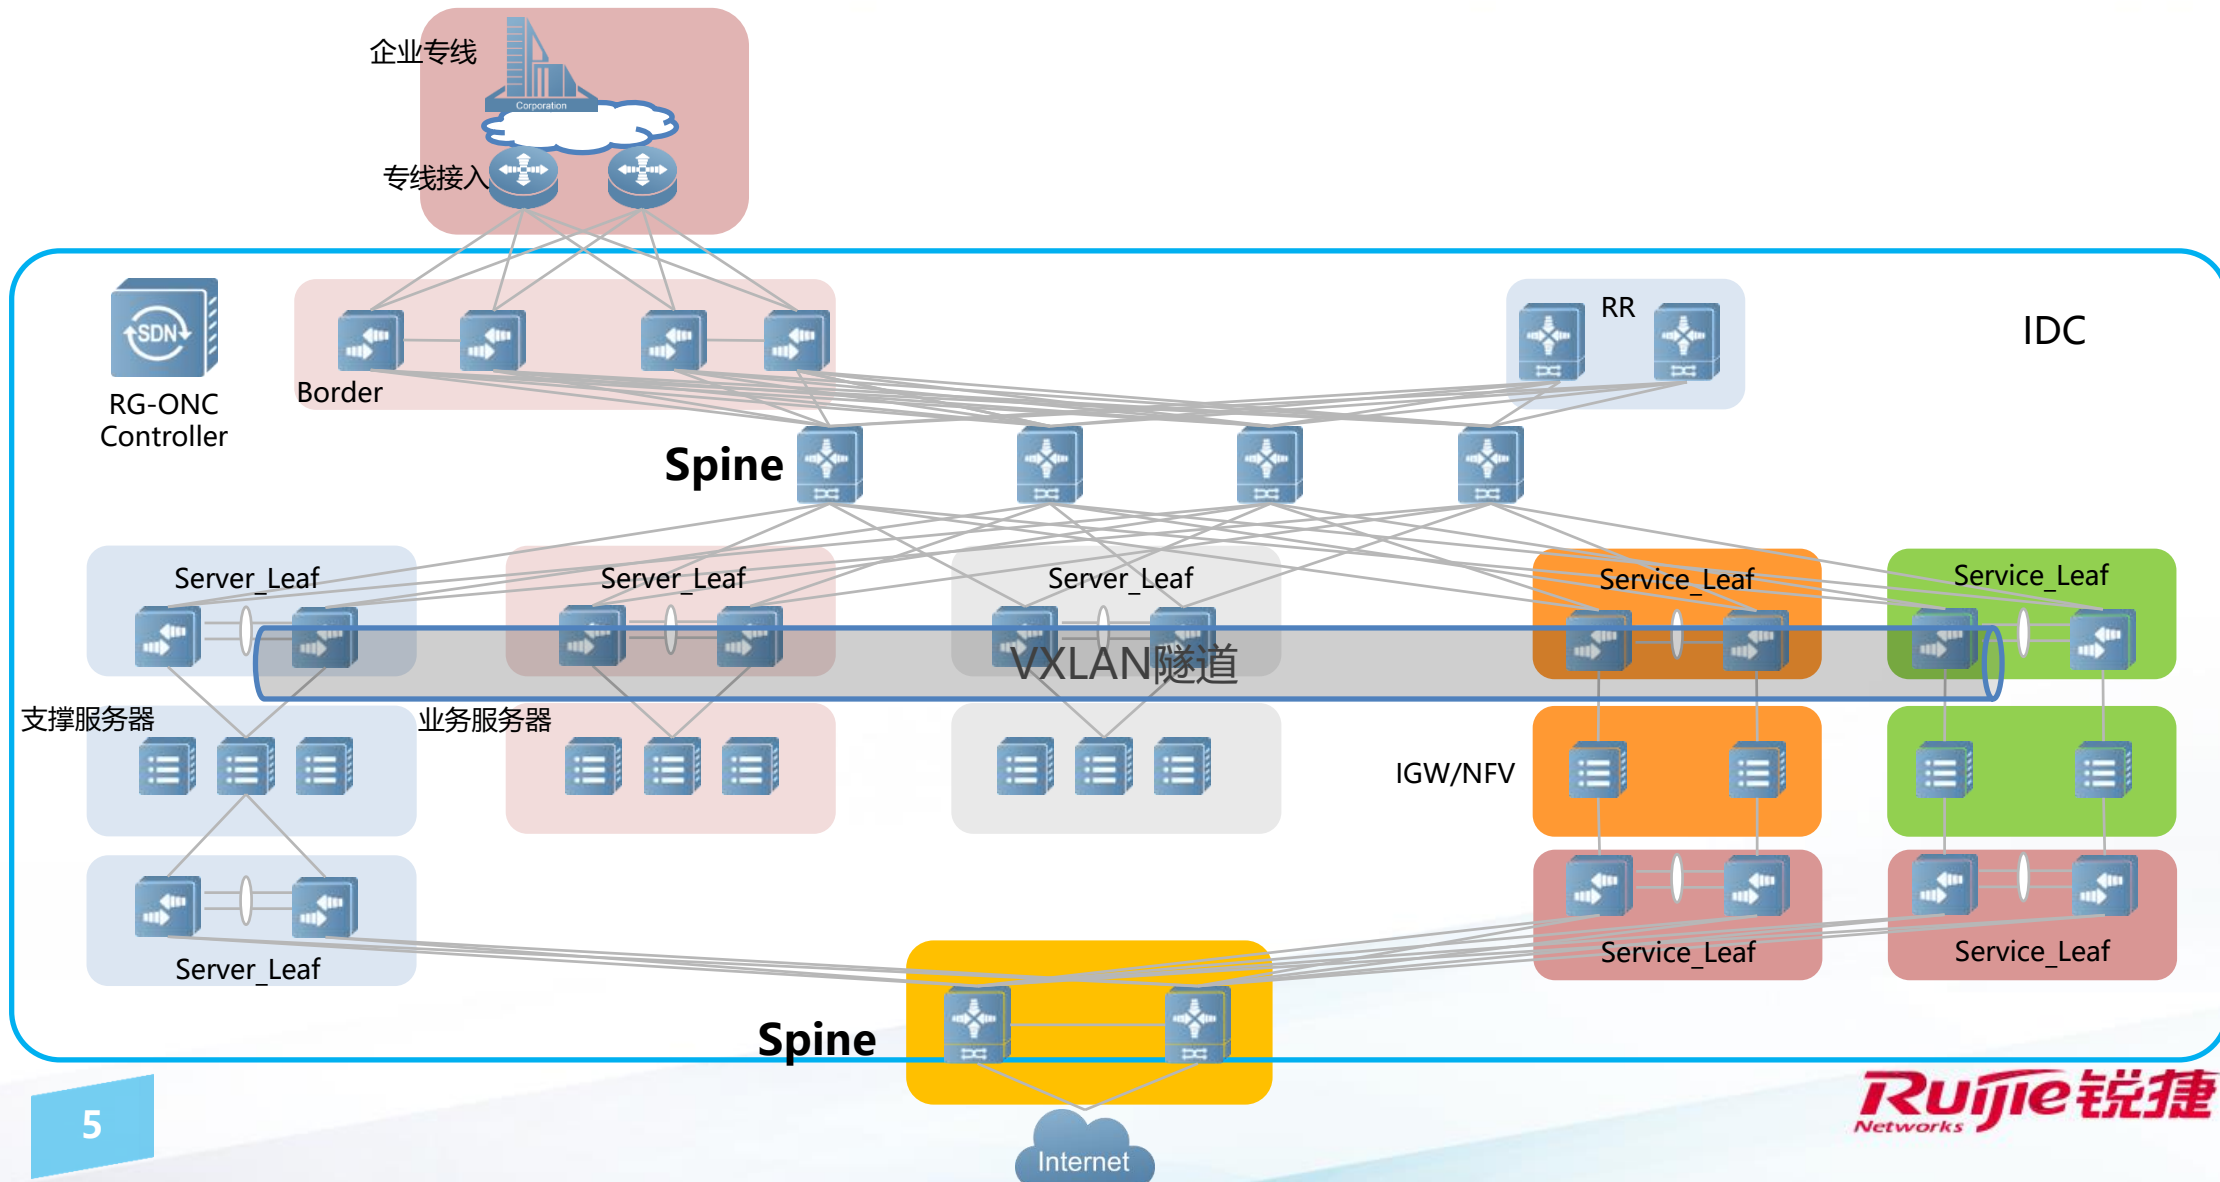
企业专线

Corporation

专线接入

RG-ONC Controller

Border

RR

IDC

Spine

Server_Leaf

Server_Leaf

Server_Leaf

Service_Leaf

Service_Leaf

VXLAN隧道

支撑服务器

业务服务器

IGW/NFV

Server_Leaf

Service_Leaf

Service_Leaf

Spine

Internet

5

Ruijie锐捷 Networks